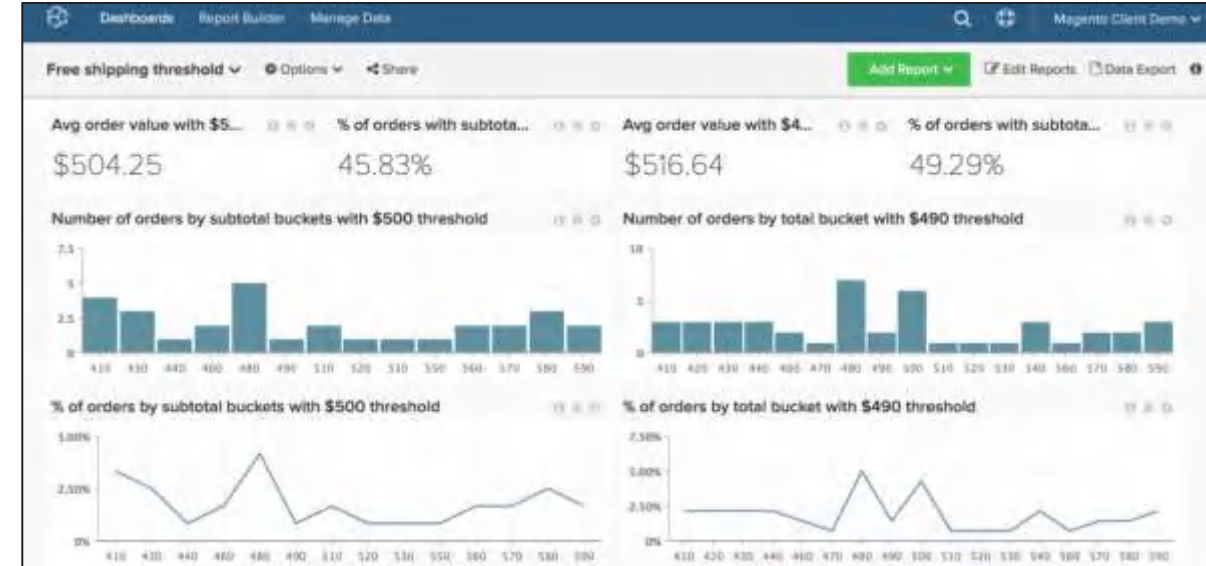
Dashboards Report Builder Manage Data

Magento Client Demo

Free shipping threshold Options Share

Add Report Edit Reports Data Export

Avg order value with $5...

$504.25

% of orders with subtota...

45.83%

Avg order value with $4...

$516.64

% of orders with subtota...

49.29%

Number of orders by subtotal buckets with $500 threshold

7.5
5
2.5
0

410 430 440 460 480 490 510 520 530 550 560 570 580 590

Number of orders by total bucket with $490 threshold

10
5
0

410 420 430 440 460 470 480 490 500 510 520 530 540 560 570 580 590

% of orders by subtotal buckets with $500 threshold

5.00%
2.50%
0%

410 430 440 460 480 490 510 520 530 550 560 570 580 590

% of orders by total bucket with $490 threshold

7.50%
5.00%
2.50%
0%

410 420 430 440 460 470 480 490 500 510 520 530 540 560 570 580 590